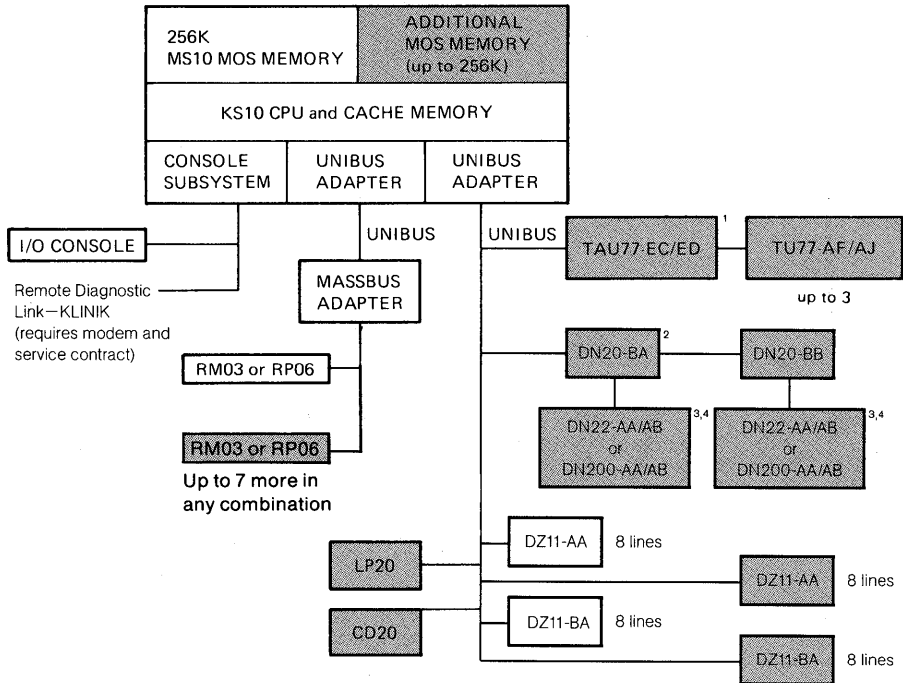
256K MS10 MOS MEMORY

ADDITIONAL MOS MEMORY (up to 256K)

KS10 CPU and CACHE MEMORY

CONSOLE SUBSYSTEM

UNIBUS ADAPTER

UNIBUS ADAPTER

I/O CONSOLE

Remote Diagnostic Link—KLINIK (requires modem and service contract)

UNIBUS

MASSBUS ADAPTER

RM03 or RP06

RM03 or RP06

Up to 7 more in any combination

UNIBUS

TAU77-EC/ED $^{1}$

TU77-AF/AJ

up to 3

DN20-BA $^{2}$

DN20-BB

DN22-AA/AB or DN200-AA/AB $^{3,4}$

DN22-AA/AB or DN200-AA/AB $^{3,4}$

LP20

DZ11-AA 8 lines

DZ11-AA 8 lines

CD20

DZ11-BA 8 lines

DZ11-BA 8 lines